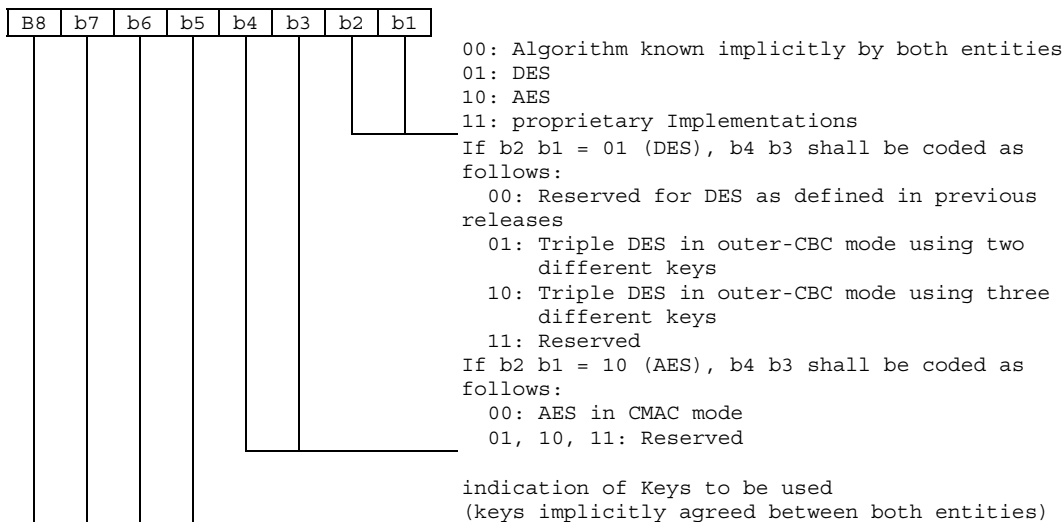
| B8 | b7 | b6 | b5 | b4 | b3 | b2 | b1 |
|---|---|---|---|---|---|---|---|

00: Algorithm known implicitly by both entities
01: DES
10: AES
11: proprietary Implementations
If b2 b1 = 01 (DES), b4 b3 shall be coded as follows:
00: Reserved for DES as defined in previous releases
01: Triple DES in outer-CBC mode using two different keys
10: Triple DES in outer-CBC mode using three different keys
11: Reserved
If b2 b1 = 10 (AES), b4 b3 shall be coded as follows:
00: AES in CMAC mode
01, 10, 11: Reserved

indication of Keys to be used
(keys implicitly agreed between both entities)